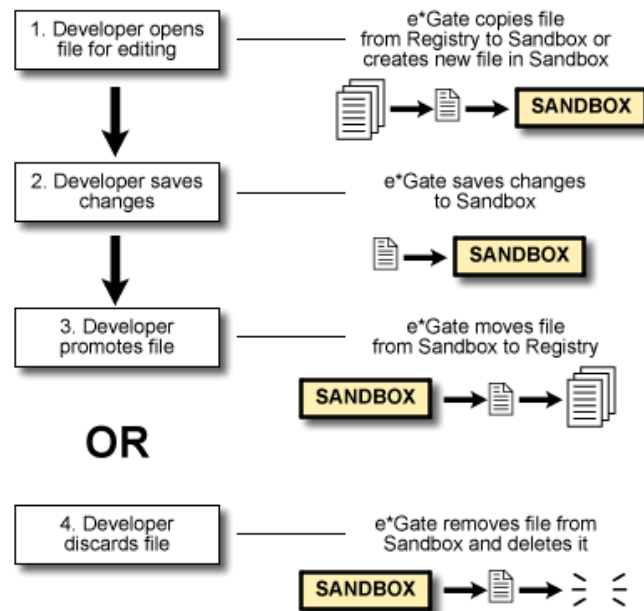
1. Developer opens file for editing

e*Gate copies file from Registry to Sandbox or creates new file in Sandbox

SANDBOX

2. Developer saves changes

e*Gate saves changes to Sandbox

SANDBOX

3. Developer promotes file

e*Gate moves file from Sandbox to Registry

SANDBOX

OR

4. Developer discards file

e*Gate removes file from Sandbox and deletes it

SANDBOX